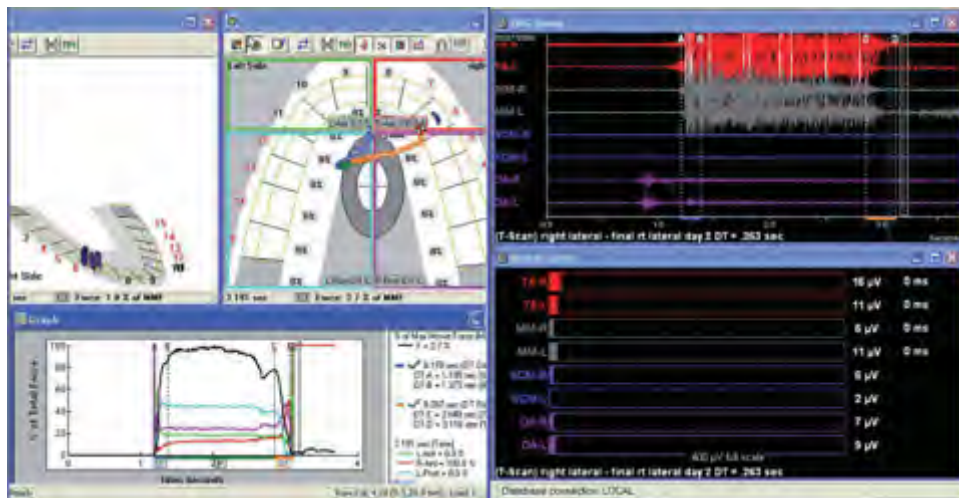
Left Side
Force: 1 % of MMF
Force: 3 % of MMF
Graph
100
% of Total Force
Time Seconds
T-Scan) right lateral - final rt lateral day 2 DT = .263 sec
TA-R
TA-L
MM-R
MM-L
SCM-R
SCM-L
DA-R
DA-L
16 µV
11 µV
6 µV
11 µV
6 µV
2 µV
7 µV
9 µV
0 ms
0 ms
0 ms
0 ms
400 µV full scale
T-Scan) right lateral - final rt lateral day 2 DT = .263 sec
Database connection: LOCAL